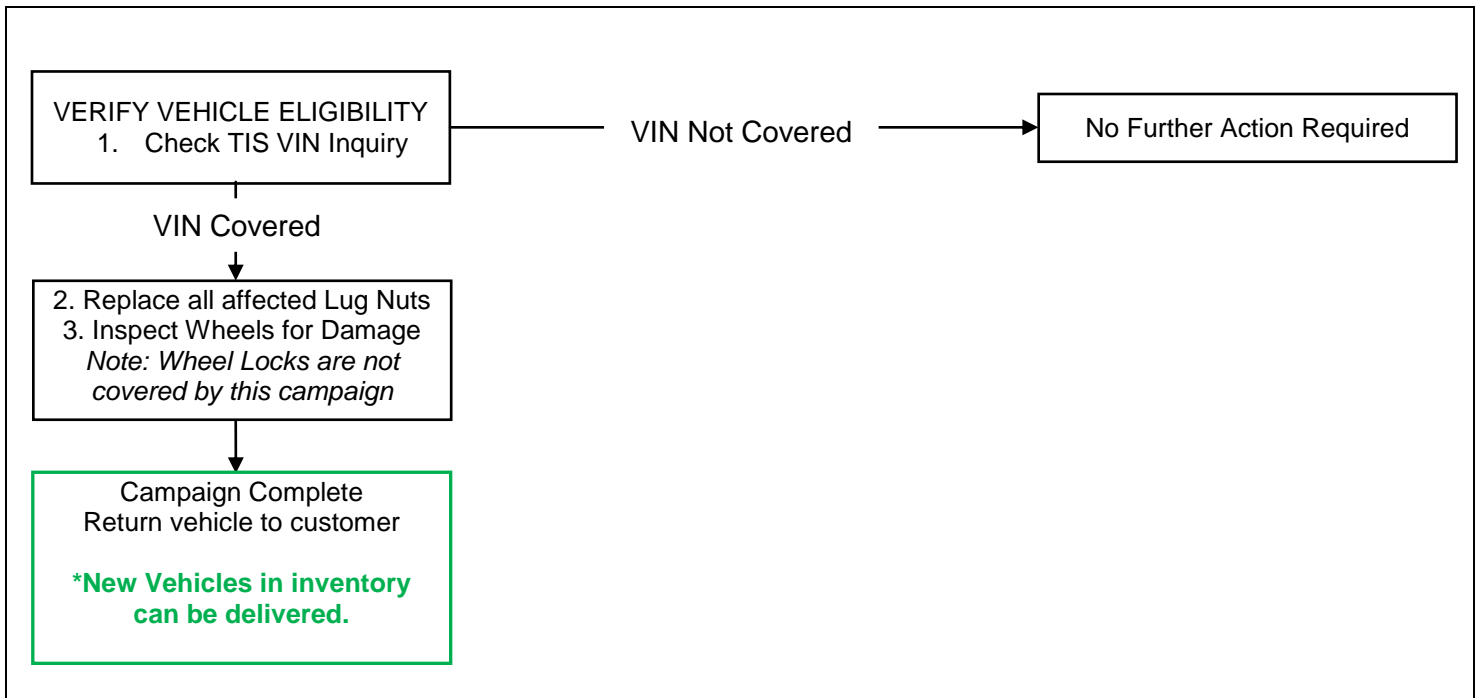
VERIFY VEHICLE ELIGIBILITY
1. Check TIS VIN Inquiry

VIN Not Covered

No Further Action Required

VIN Covered

2. Replace all affected Lug Nuts
3. Inspect Wheels for Damage
*Note: Wheel Locks are not covered by this campaign*

Campaign Complete
Return vehicle to customer

**\*New Vehicles in inventory can be delivered.**